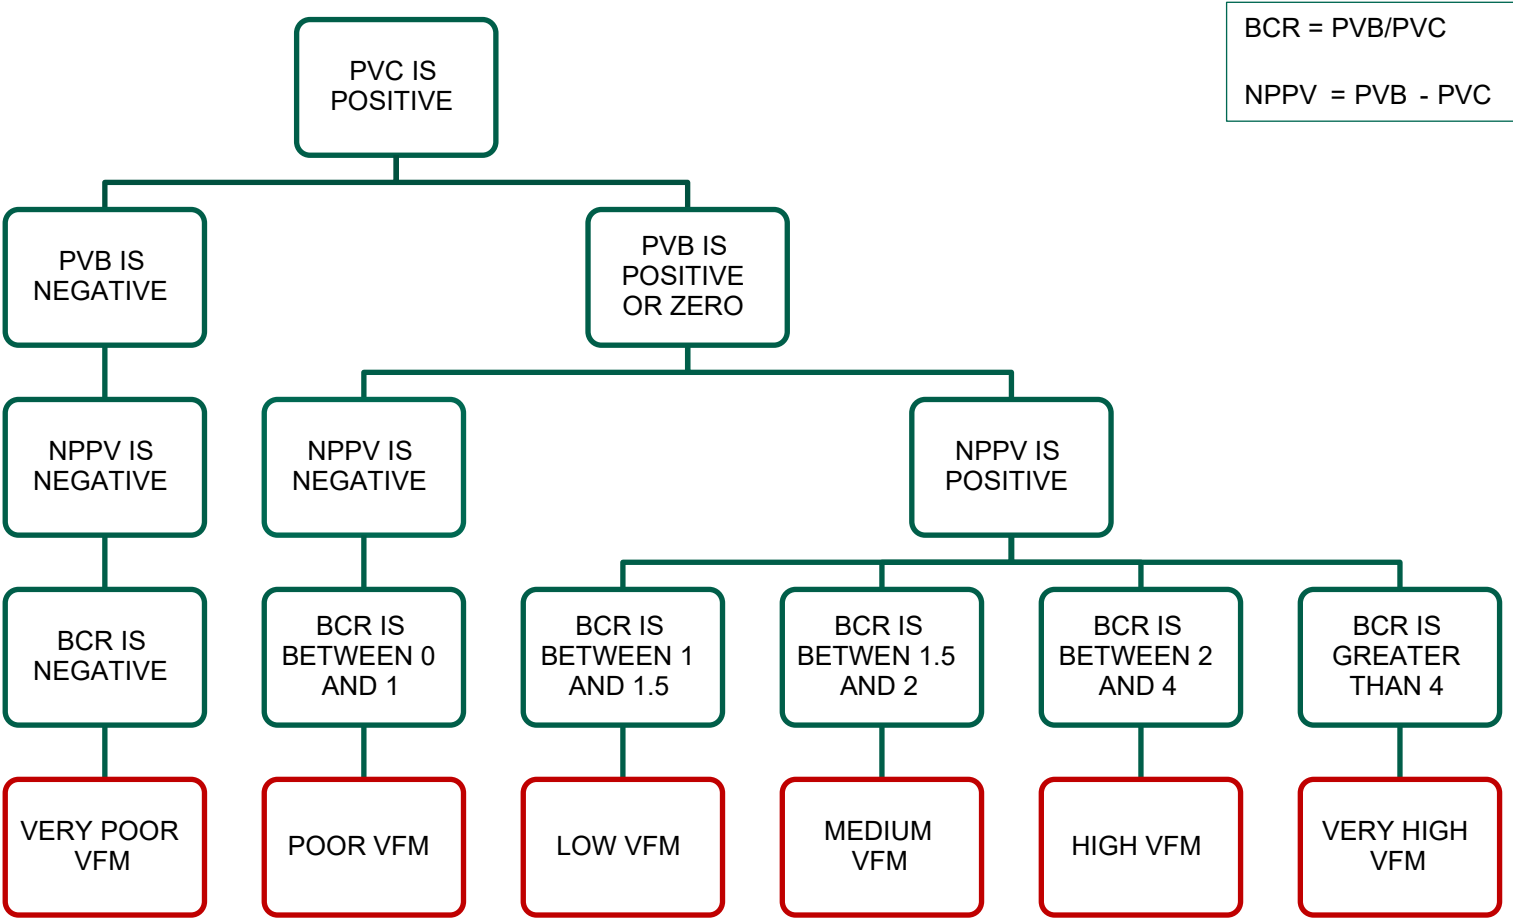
BCR = PVB/PVC

NPPV = PVB - PVC

PVC IS POSITIVE

PVB IS NEGATIVE

PVB IS POSITIVE OR ZERO

NPPV IS NEGATIVE

NPPV IS NEGATIVE

NPPV IS POSITIVE

BCR IS NEGATIVE

BCR IS BETWEEN 0 AND 1

BCR IS BETWEEN 1 AND 1.5

BCR IS BETWEN 1.5 AND 2

BCR IS BETWEEN 2 AND 4

BCR IS GREATER THAN 4

VERY POOR VFM

POOR VFM

LOW VFM

MEDIUM VFM

HIGH VFM

VERY HIGH VFM